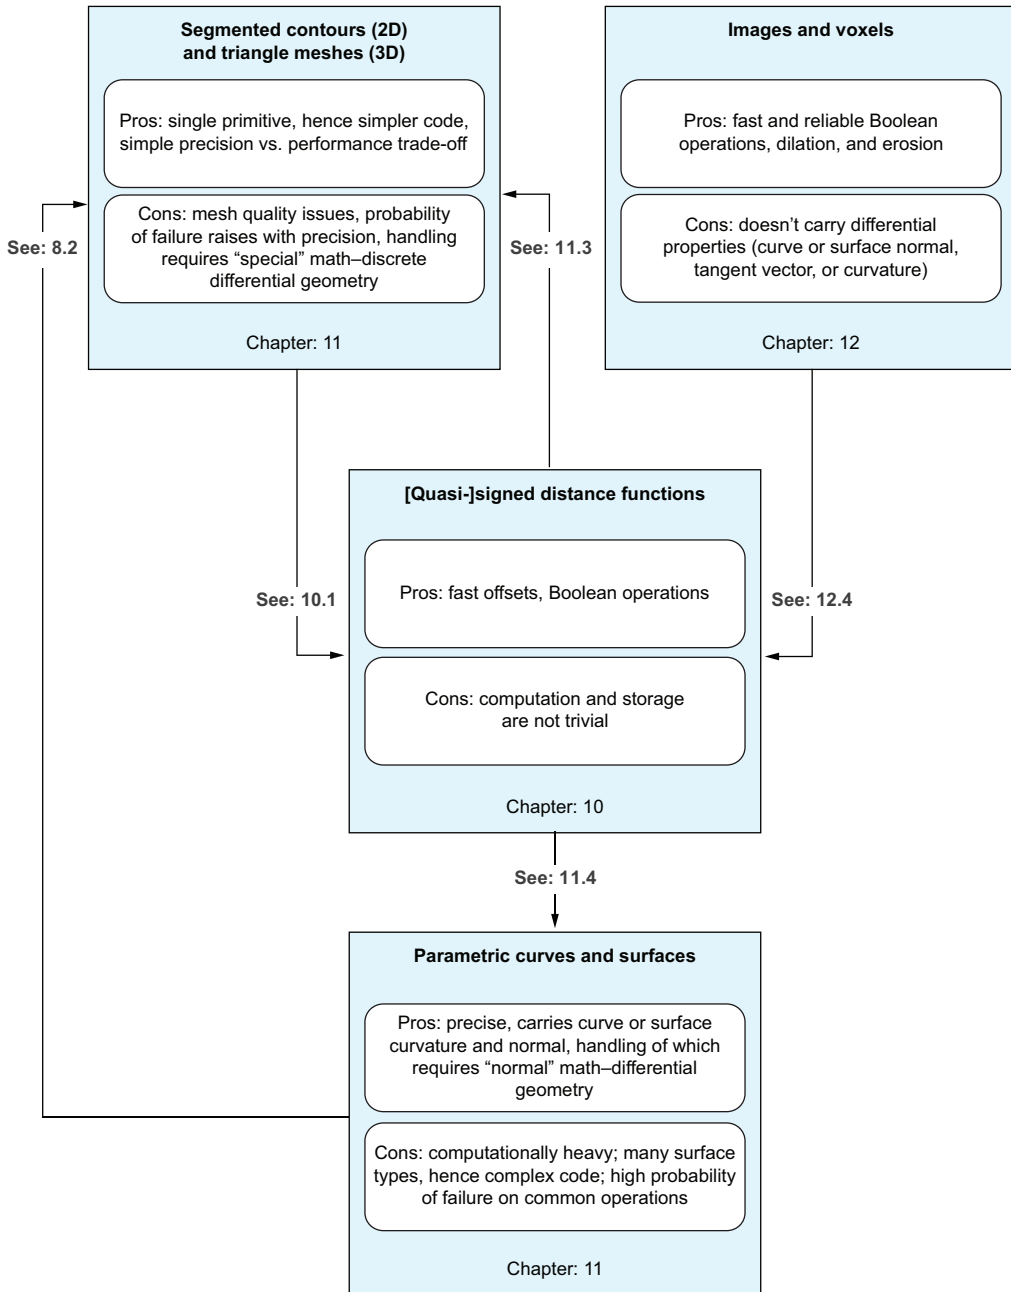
Segmented contours (2D) and triangle meshes (3D)

Pros: single primitive, hence simpler code, simple precision vs. performance trade-off

Cons: mesh quality issues, probability of failure raises with precision, handling requires "special" math–discrete differential geometry

Chapter: 11

Images and voxels

Pros: fast and reliable Boolean operations, dilation, and erosion

Cons: doesn't carry differential properties (curve or surface normal, tangent vector, or curvature)

Chapter: 12

See: 8.2

See: 11.3

[Quasi-]signed distance functions

See: 10.1

Pros: fast offsets, Boolean operations

See: 12.4

Cons: computation and storage are not trivial

Chapter: 10

See: 11.4

Parametric curves and surfaces

Pros: precise, carries curve or surface curvature and normal, handling of which requires "normal" math–differential geometry

Cons: computationally heavy; many surface types, hence complex code; high probability of failure on common operations

Chapter: 11